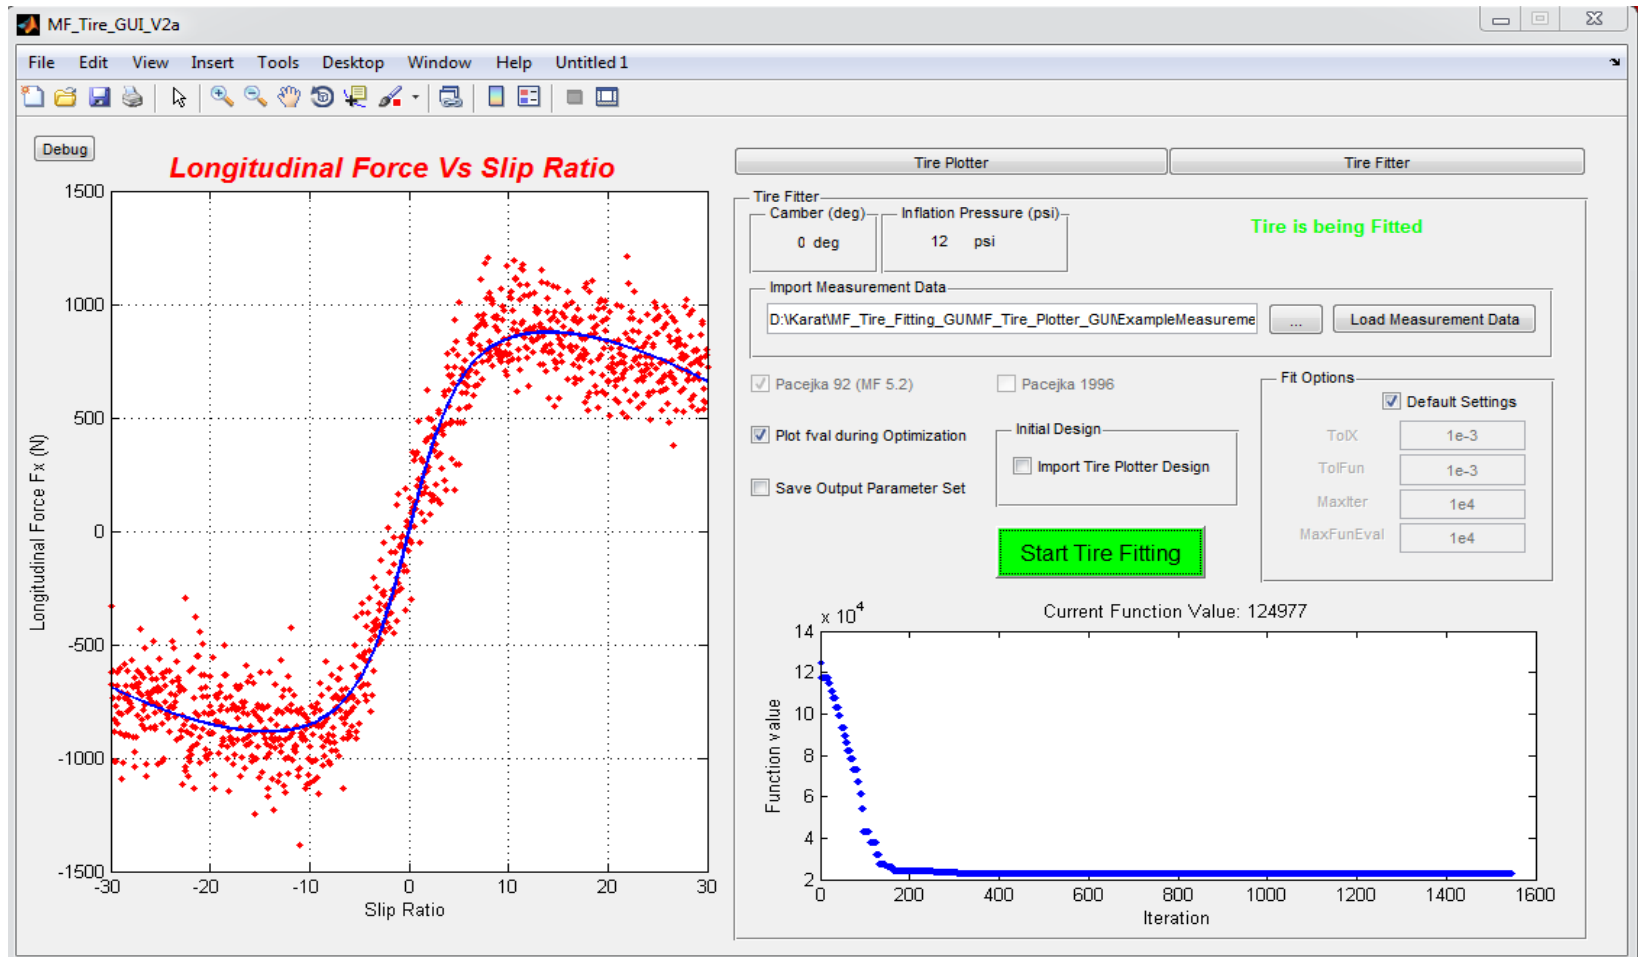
MF_Tire_GUI_V2a

File Edit View Insert Tools Desktop Window Help Untitled 1

Debug

Longitudinal Force Vs Slip Ratio

1500
1000
500
0
-500
-1000
-1500

Longitudinal Force Fx (N)

-30 -20 -10 0 10 20 30

Slip Ratio

Tire Plotter | Tire Fitter

Tire Fitter

Camber (deg)
0 deg

Inflation Pressure (psi)
12 psi

Tire is being Fitted

Import Measurement Data
D:\Karat\MF_Tire_Fitting_GUI\MF_Tire_Plotter_GUI\ExampleMeasureme
...
Load Measurement Data

Pacejka 92 (MF 5.2)
Pacejka 1996

Fit Options
Default Settings

Plot fval during Optimization

Initial Design
Import Tire Plotter Design

Save Output Parameter Set

TolX 1e-3
TolFun 1e-3
MaxIter 1e4
MaxFunEval 1e4

Start Tire Fitting

Current Function Value: 124977

$\times 10^4$
14
12
10
8
6
4
2

Function value

0 200 400 600 800 1000 1200 1400 1600

Iteration